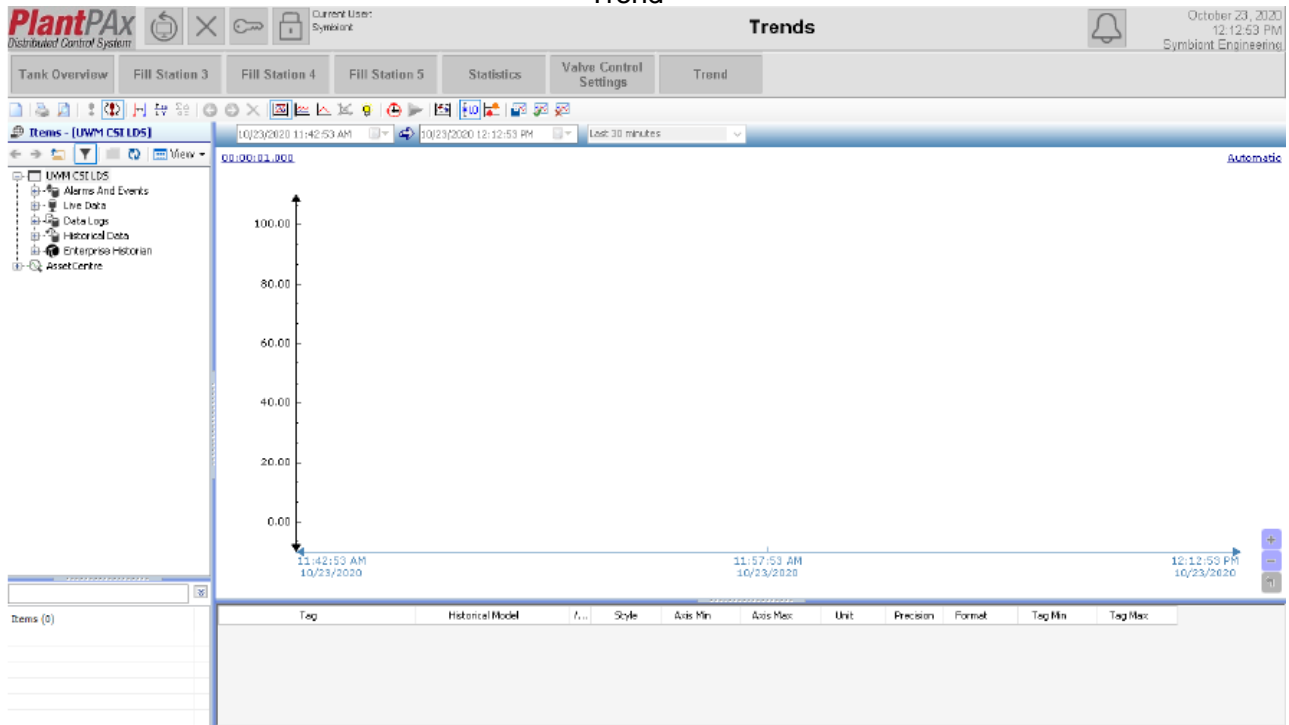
Trend

PlantPAx
Distributed Control System

Current User:
Symbiont

Trends

October 23, 2020
12:12:53 PM
Symbiont Engineering

Tank Overview
Fill Station 3
Fill Station 4
Fill Station 5
Statistics
Valve Control Settings
Trend

Items - [UWM CSI LDS]
View

UWM CSI LDS
Alarms And Events
Live Data
Data Logs
Historical Data
Enterprise Historian
AssetCentre

10/23/2020 11:42:53 AM
10/23/2020 12:12:53 PM
Last 30 minutes

00:00:01.000
Automatic

100.00
80.00
60.00
40.00
20.00
0.00

11:42:53 AM
10/23/2020
11:57:53 AM
10/23/2020
12:12:53 PM
10/23/2020

Items (0)

| Tag | Historical Model | A... | Style | Axis Min | Axis Max | Unit | Precision | Format | Tag Min | Tag Max |
|---|---|---|---|---|---|---|---|---|---|---|